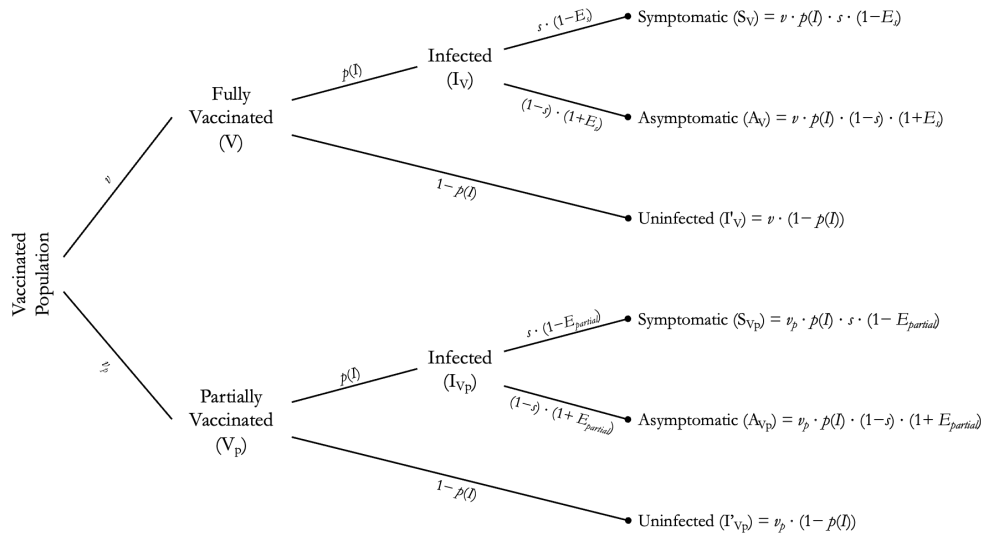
Vaccinated Population

$v$

Fully Vaccinated (V)

$p(I)$

Infected ($I_V$)

$s \cdot (1-E_s)$

Symptomatic ($S_V$) = $v \cdot p(I) \cdot s \cdot (1-E_s)$

$(1-s) \cdot (1+E_s)$

Asymptomatic ($A_V$) = $v \cdot p(I) \cdot (1-s) \cdot (1+E_s)$

$1-p(I)$

Uninfected ($I'_V$) = $v \cdot (1-p(I))$

$v_p$

Partially Vaccinated ($V_p$)

$p(I)$

Infected ($I_{Vp}$)

$s \cdot (1-E_{partial})$

Symptomatic ($S_{Vp}$) = $v_p \cdot p(I) \cdot s \cdot (1-E_{partial})$

$(1-s) \cdot (1+E_{partial})$

Asymptomatic ($A_{Vp}$) = $v_p \cdot p(I) \cdot (1-s) \cdot (1+E_{partial})$

$1-p(I)$

Uninfected ($I'_{Vp}$) = $v_p \cdot (1-p(I))$